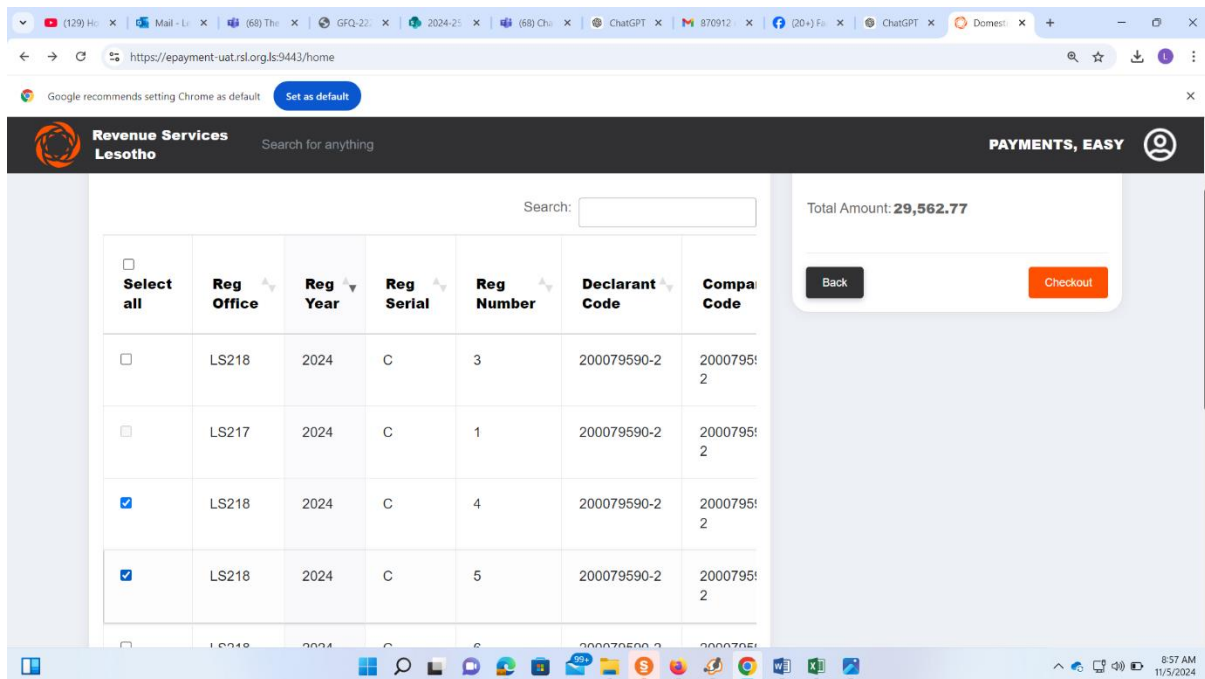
(129) Ho | Mail - L | (68) The | GFQ-22 | 2024-25 | (68) Cha | ChatGPT | 870912 | (20+) Fa | ChatGPT | Domest

https://epayment-uat.rsl.org.ls:9443/home

Google recommends setting Chrome as default Set as default

Revenue Services Lesotho

Search for anything

PAYMENTS, EASY

Search:

| Select all | Reg Office | Reg Year | Reg Serial | Reg Number | Declarant Code | Compa Code |
|---|---|---|---|---|---|---|
| | LS218 | 2024 | C | 3 | 200079590-2 | 2000795 2 |
| | LS217 | 2024 | C | 1 | 200079590-2 | 2000795 2 |
| | LS218 | 2024 | C | 4 | 200079590-2 | 2000795 2 |
| | LS218 | 2024 | C | 5 | 200079590-2 | 2000795 2 |
| | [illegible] | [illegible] | C | 6 | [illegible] | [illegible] |

Total Amount: 29,562.77

Back

Checkout

99+

8:57 AM 11/5/2024